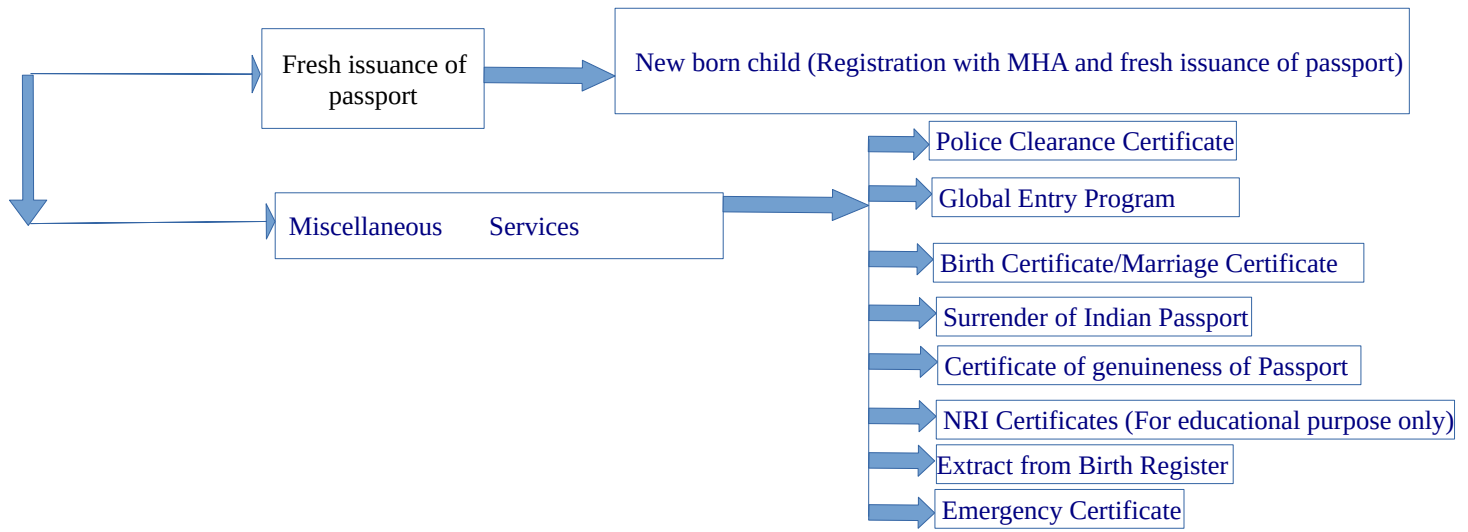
Fresh issuance of passport

New born child (Registration with MHA and fresh issuance of passport)

Miscellaneous Services

Police Clearance Certificate

Global Entry Program

Birth Certificate/Marriage Certificate

Surrender of Indian Passport

Certificate of genuineness of Passport

NRI Certificates (For educational purpose only)

Extract from Birth Register

Emergency Certificate